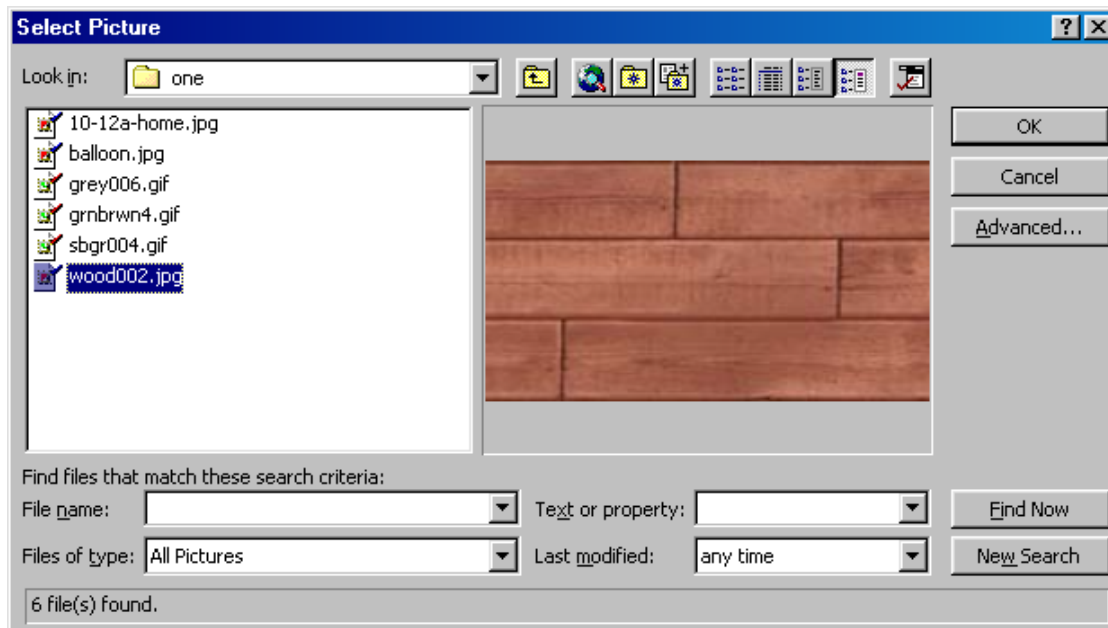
Select Picture

?
X

Look in: one

10-12a-home.jpg
balloon.jpg
grey006.gif
grnbrwn4.gif
sbgr004.gif
wood002.jpg

OK
Cancel
Advanced...

Find files that match these search criteria:

File name:
Text or property:
Find Now

Files of type: All Pictures
Last modified: any time
New Search

6 file(s) found.